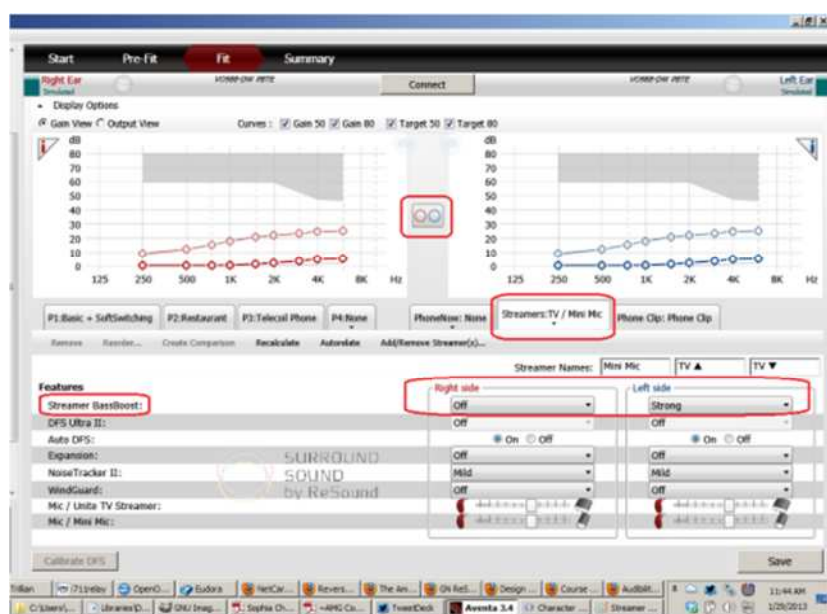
Start Pre-Fit Fit Summary

Right Ear
Simulated
Connect
Left Ear
Simulated

Display Options

Gain View Output View Curves : Gain 50 Gain 80 Target 50 Target 80

dB
80
70
60
50
40
30
20
10
0
125 250 500 1K 2K 4K 8K Hz

dB
80
70
60
50
40
30
20
10
0
125 250 500 1K 2K 4K 8K Hz

P1:Basic + SoftSwitching P2:Restaurant P3:Telecoil Phone P4:None PhoneNow: None Streamers:TV / Mini Mic Phone Clip: Phone Clip

Remove Reorder... Create Comparison Recalculate Autorelate Add/Remove Streamer(s)...

Streamer Names: Mini Mic TV ▲ TV ▼

Features
Right side
Left side

| | Right side | Left side |
|---|---|---|
| Streamer BassBoost: | Off | Strong |
| DFS Ultra II: | Off | Off |
| Auto DFS: | On Off | On Off |
| Expansion: | Off | Off |
| NoiseTracker II: | Mild | Mild |
| WindGuard: | Off | Off |
| Mic / Unite TV Streamer: | | |
| Mic / Mini Mic: | | |

SURROUND SOUND by ReSound

Calibrate DFS
Save

11:44 AM
1/29/2013
Aventa 3.4
Streamer